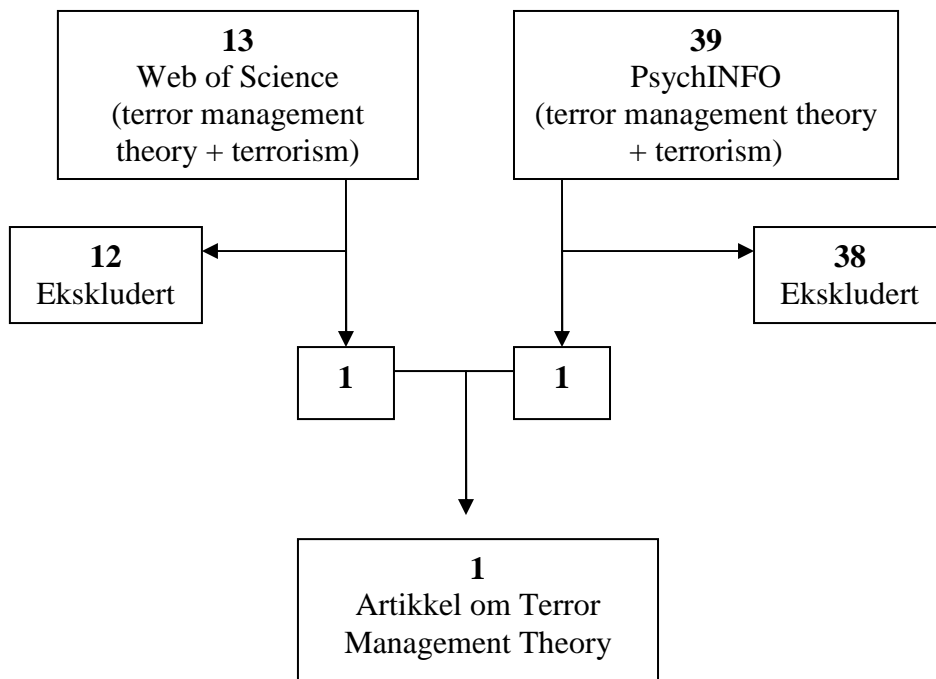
**13**
Web of Science
(terror management theory + terrorism)

**39**
PsychINFO
(terror management theory + terrorism)

**12**
Ekskludert

**38**
Ekskludert

**1**

**1**

**1**
Artikkel om Terror Management Theory